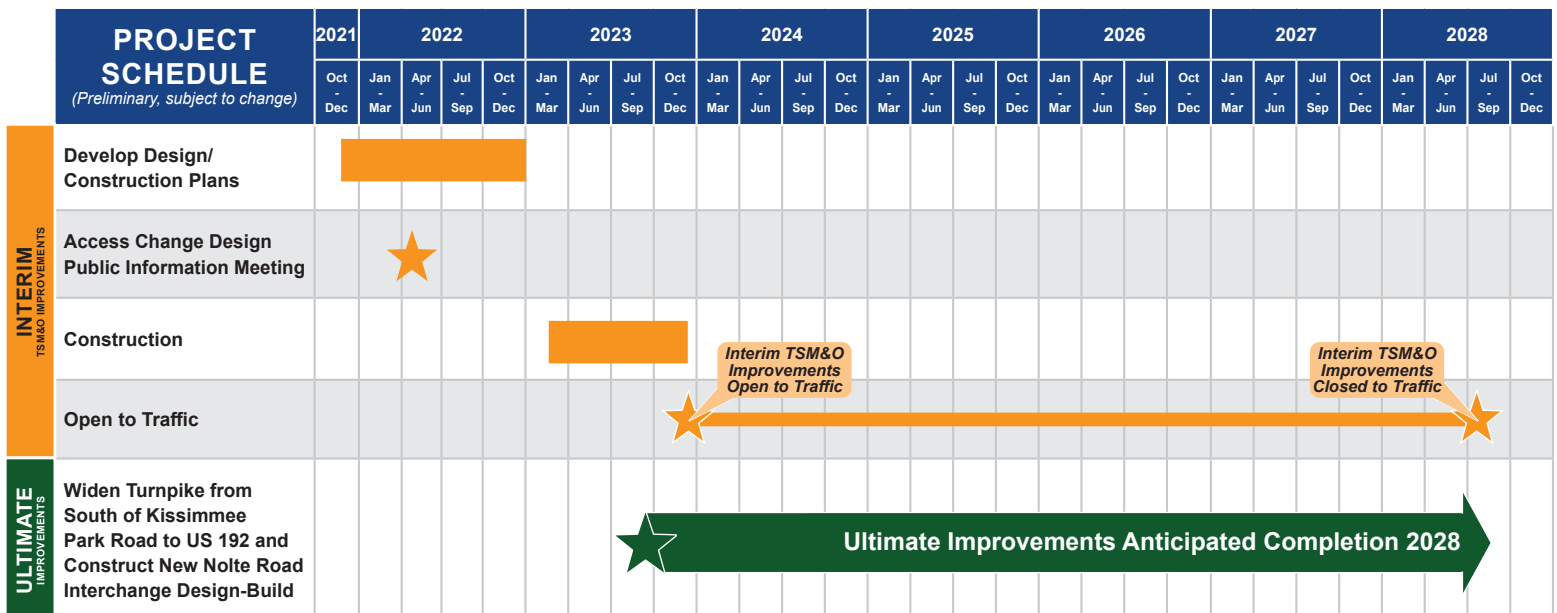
| PROJECT SCHEDULE (Preliminary, subject to change) | 2021 | 2022 | | | | 2023 | | | | 2024 | | | | 2025 | | | | 2026 | | | | 2027 | | | | 2028 | | | |
|---|---|---|---|---|---|---|---|---|---|---|---|---|---|---|---|---|---|---|---|---|---|---|---|---|---|---|---|---|---|
| | Oct - Dec | Jan - Mar | Apr - Jun | Jul - Sep | Oct - Dec | Jan - Mar | Apr - Jun | Jul - Sep | Oct - Dec | Jan - Mar | Apr - Jun | Jul - Sep | Oct - Dec | Jan - Mar | Apr - Jun | Jul - Sep | Oct - Dec | Jan - Mar | Apr - Jun | Jul - Sep | Oct - Dec | Jan - Mar | Apr - Jun | Jul - Sep | Oct - Dec | Jan - Mar | Apr - Jun | Jul - Sep | Oct - Dec |

INTERIM TSM&O IMPROVEMENTS

Develop Design/ Construction Plans

Access Change Design Public Information Meeting

Construction

Open to Traffic

Interim TSM&O Improvements Open to Traffic

Interim TSM&O Improvements Closed to Traffic

ULTIMATE IMPROVEMENTS

Widen Turnpike from South of Kissimmee Park Road to US 192 and Construct New Nolte Road Interchange Design-Build

Ultimate Improvements Anticipated Completion 2028